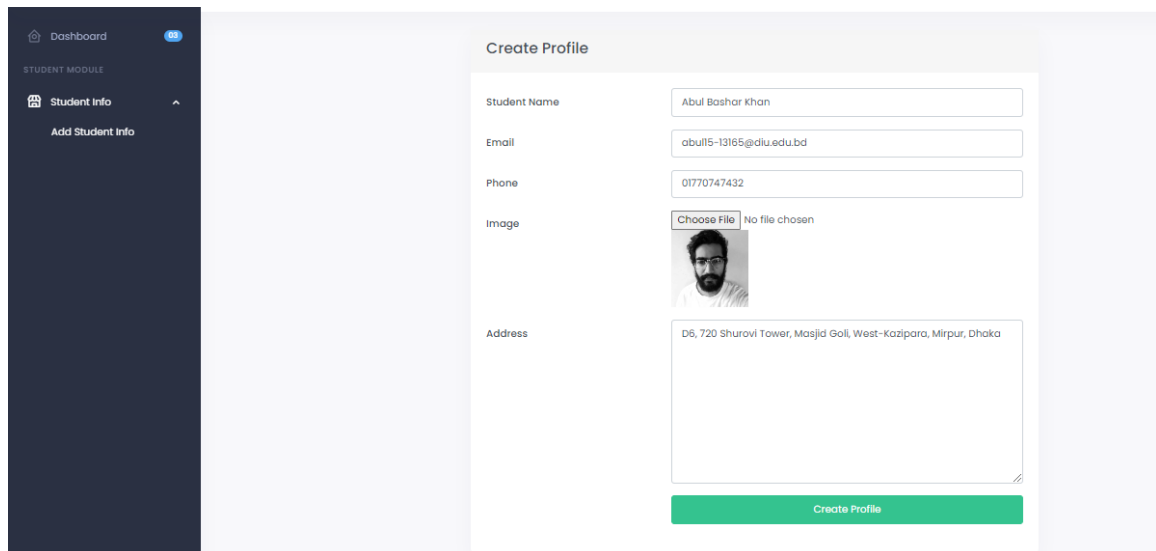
Dashboard 03

STUDENT MODULE

Student Info

Add Student Info

Create Profile

Student Name
Abul Bashar Khan

Email
abul15-13165@diu.edu.bd

Phone
01770747432

Image
Choose File No file chosen

Address
D6, 720 Shurovi Tower, Masjid Goli, West-Kazipara, Mirpur, Dhaka

Create Profile